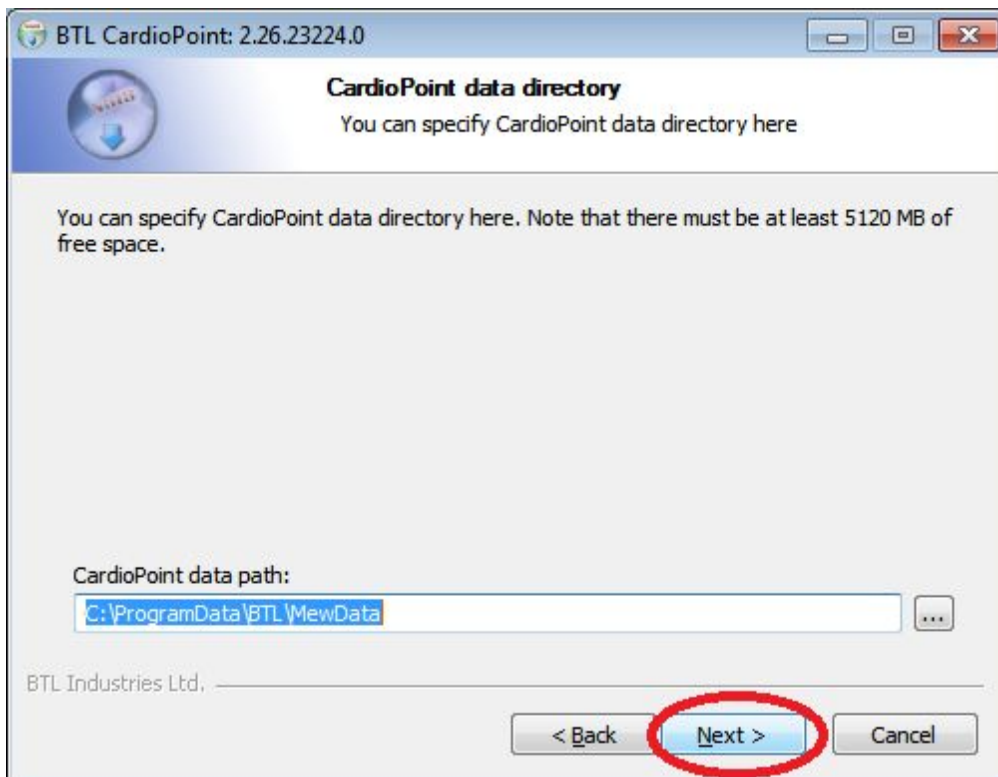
BTL CardioPoint: 2.26.23224.0

CardioPoint data directory
You can specify CardioPoint data directory here

You can specify CardioPoint data directory here. Note that there must be at least 5120 MB of free space.

CardioPoint data path:
C:\ProgramData\BTL\MewData
...

BTL Industries Ltd.

< Back
Next >
Cancel